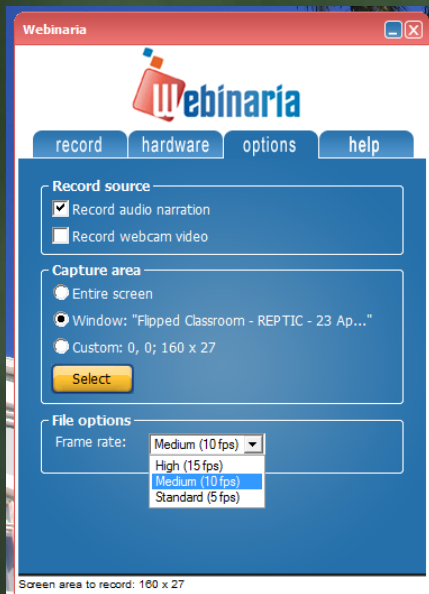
Webinaria

Webinaria

record
hardware
options
help

Record source
Record audio narration
Record webcam video

Capture area
Entire screen
Window: "Flipped Classroom - REPTIC - 23 Ap..."
Custom: 0, 0; 160 x 27
Select

File options
Frame rate: Medium (10 fps)
High (15 fps)
Medium (10 fps)
Standard (5 fps)

Screen area to record: 160 x 27